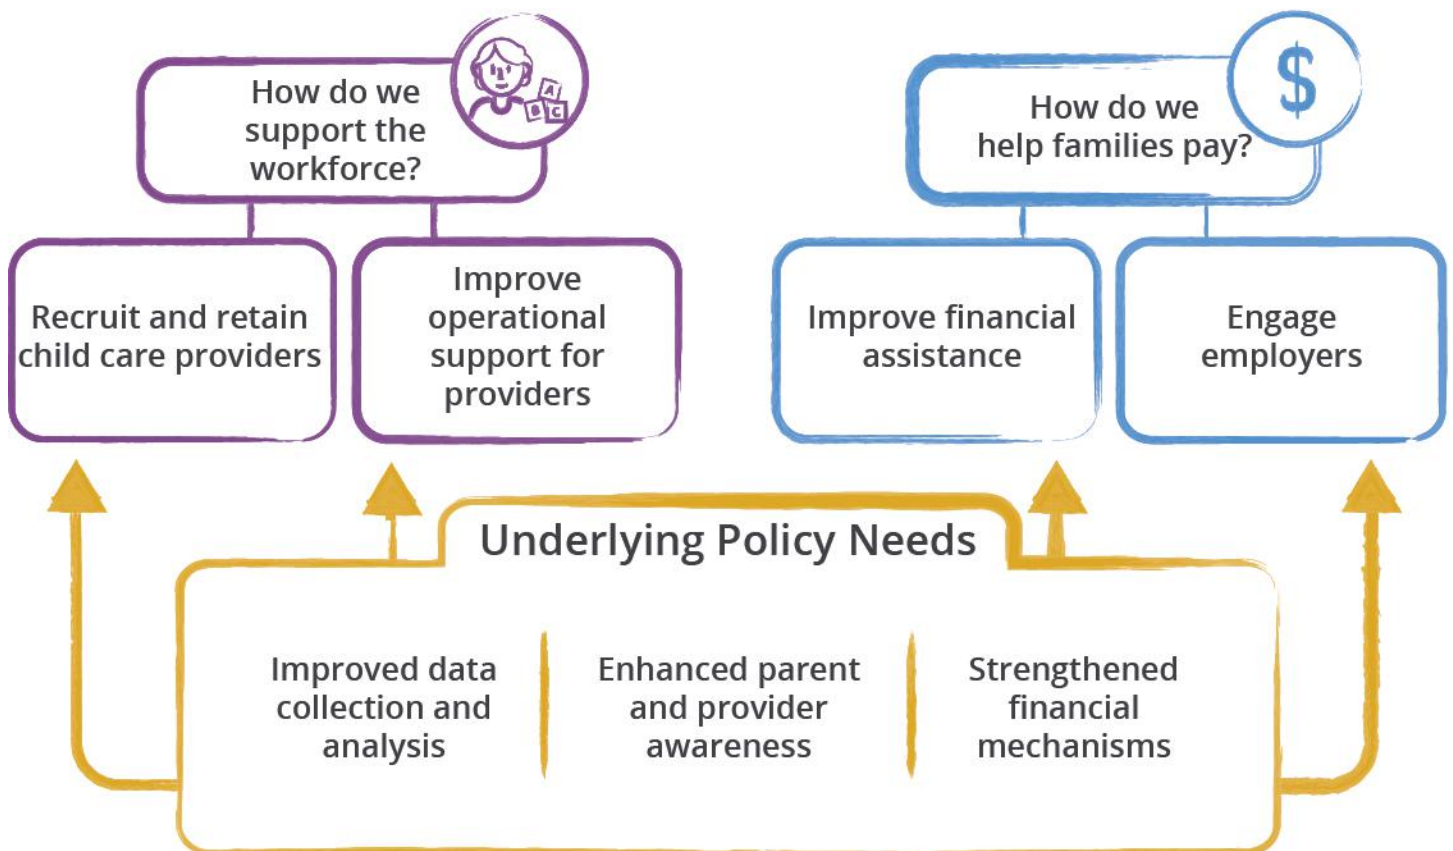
How do we support the workforce?

A B C

Recruit and retain child care providers

Improve operational support for providers

How do we help families pay?

$

Improve financial assistance

Engage employers

Underlying Policy Needs

Improved data collection and analysis

Enhanced parent and provider awareness

Strengthened financial mechanisms